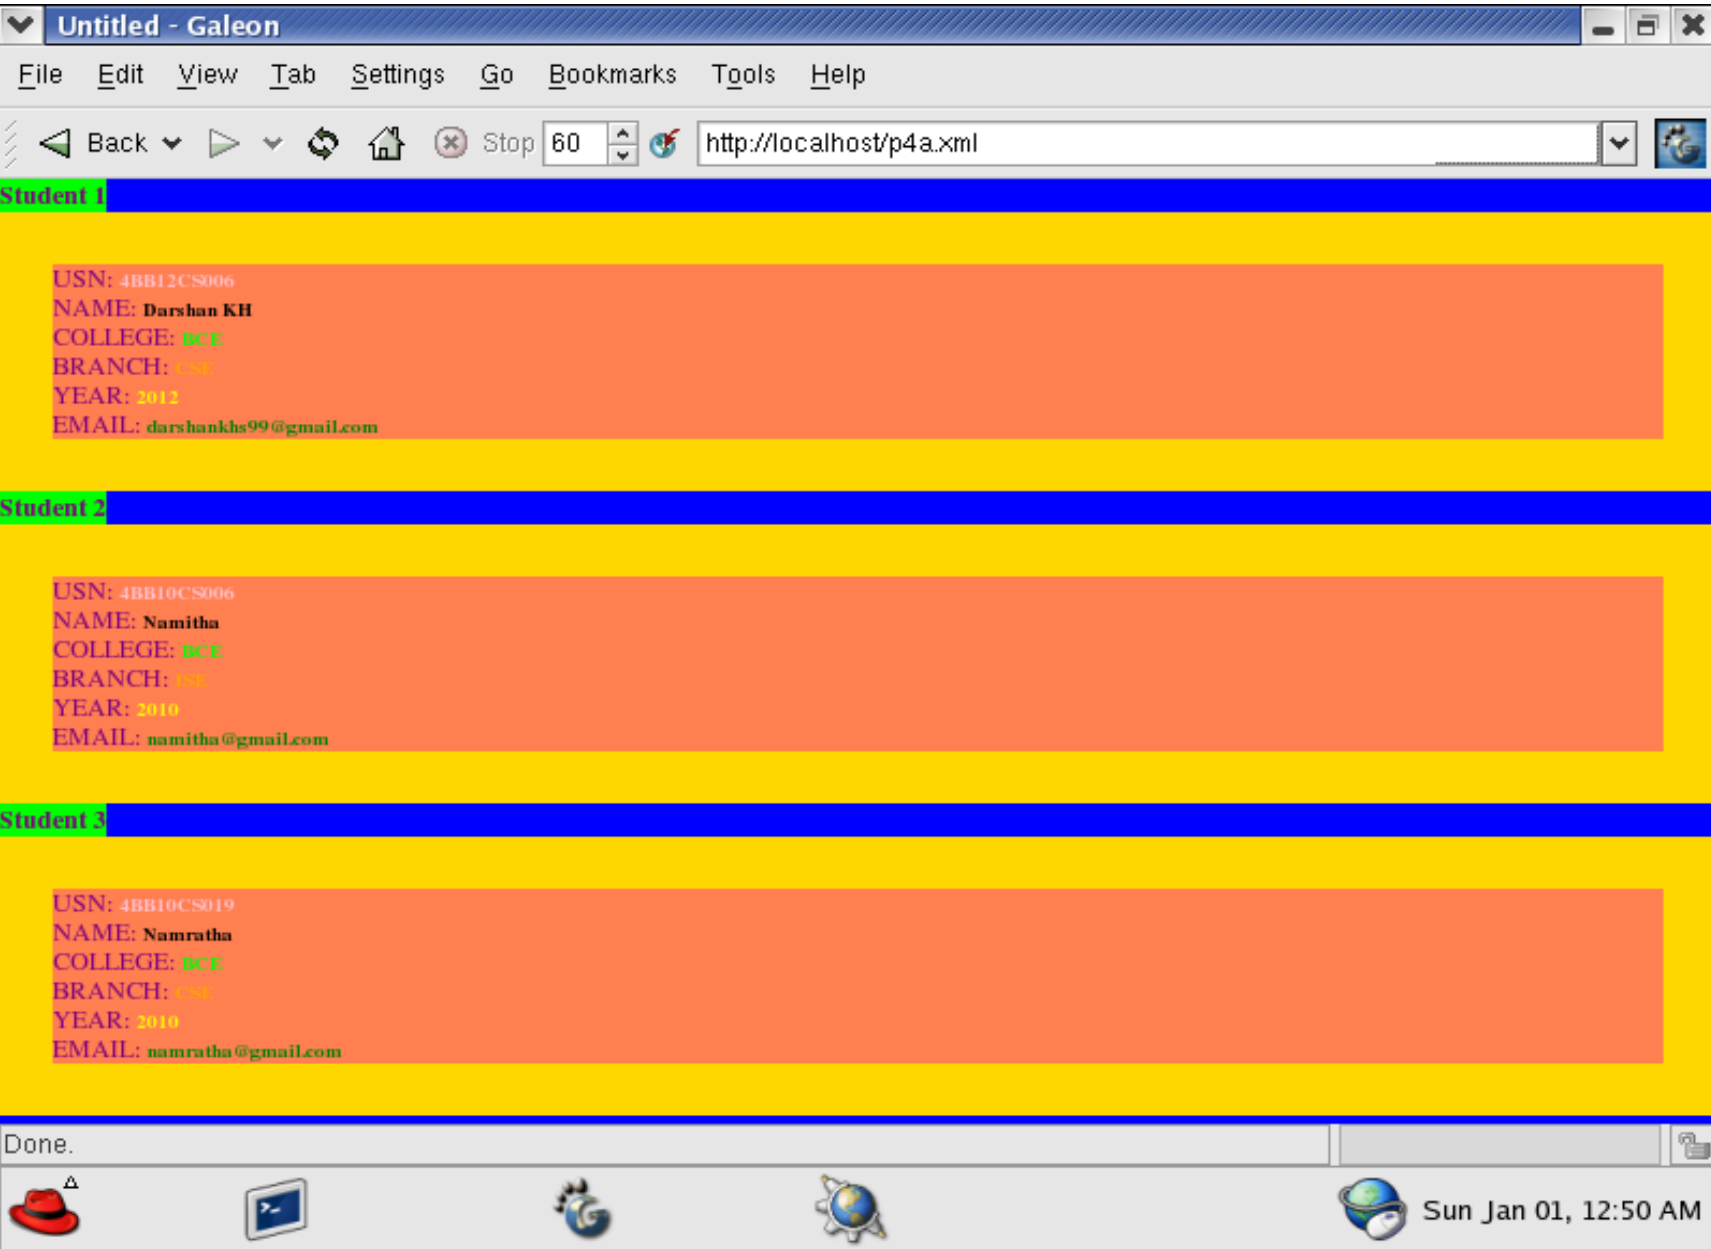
Untitled - Galeon

File Edit View Tab Settings Go Bookmarks Tools Help

Back Stop 60 http://localhost/p4a.xml

Student 1

USN: 4BB12CS006
NAME: Darshan KH
COLLEGE: BCE
BRANCH: CSE
YEAR: 2012
EMAIL: darshankhs99@gmail.com

Student 2

USN: 4BB10CS006
NAME: Namitha
COLLEGE: BCE
BRANCH: ISE
YEAR: 2010
EMAIL: namitha@gmail.com

Student 3

USN: 4BB10CS019
NAME: Namratha
COLLEGE: BCE
BRANCH: CSE
YEAR: 2010
EMAIL: namratha@gmail.com

Done.

Sun Jan 01, 12:50 AM